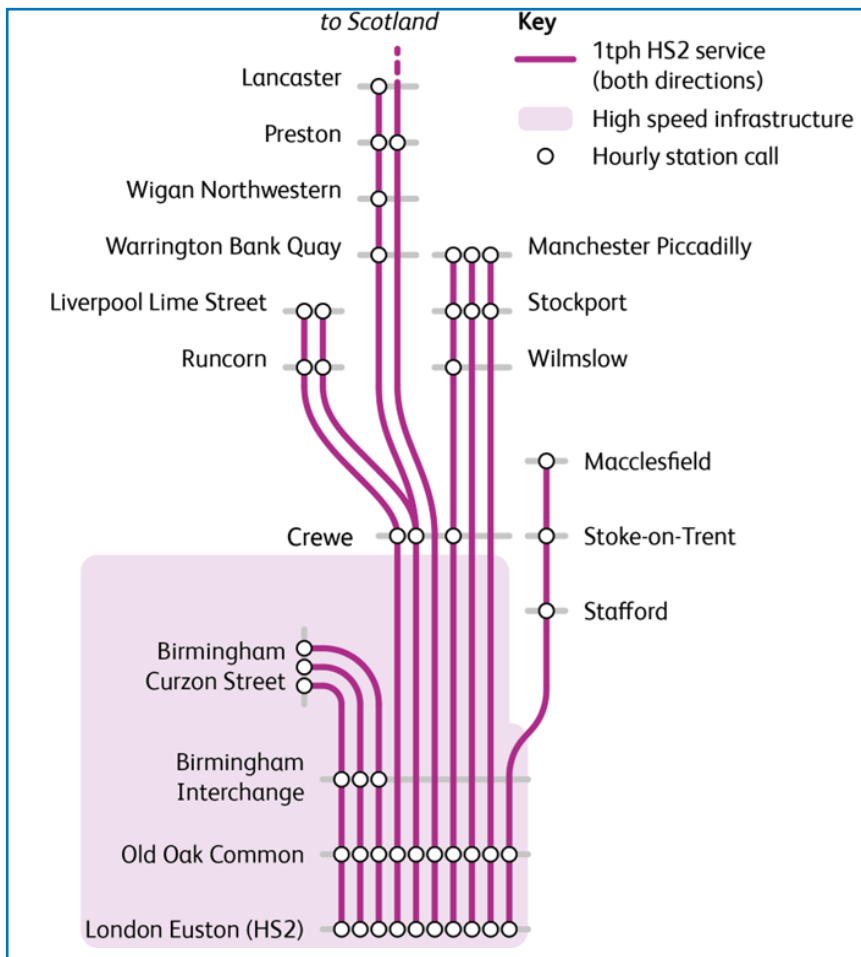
to Scotland

Key
1tph HS2 service (both directions)
High speed infrastructure
Hourly station call

Lancaster
Preston
Wigan Northwestern
Warrington Bank Quay
Liverpool Lime Street
Runcorn
Manchester Piccadilly
Stockport
Wilmslow
Macclesfield
Crewe
Stoke-on-Trent
Stafford
Birmingham Curzon Street
Birmingham Interchange
Old Oak Common
London Euston (HS2)